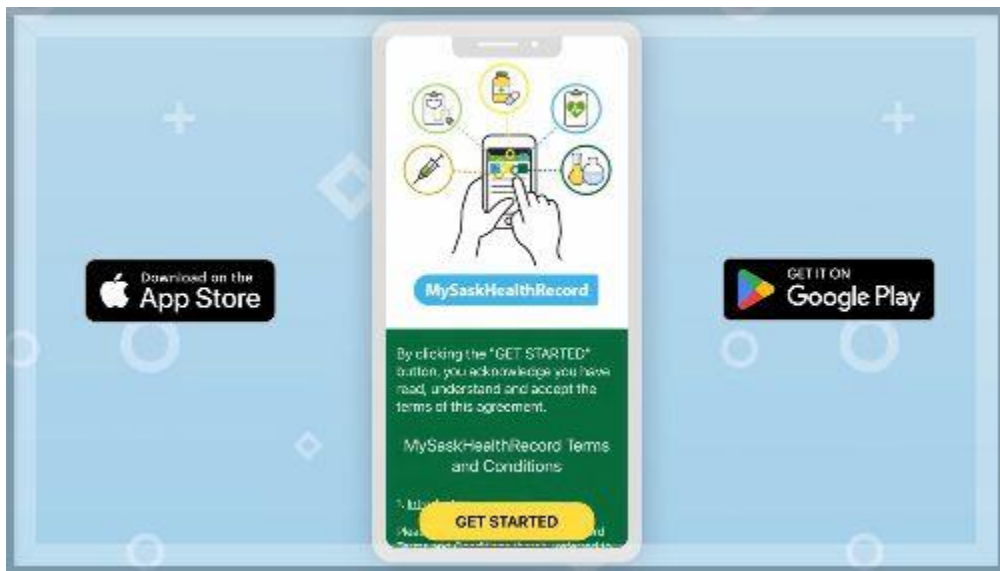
Download on the
App Store

MySaskHealthRecord

By clicking the "GET STARTED" button, you acknowledge you have read, understand and accept the terms of this agreement.

MySaskHealthRecord Terms and Conditions

1. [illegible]

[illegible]

GET STARTED

GET IT ON
Google Play